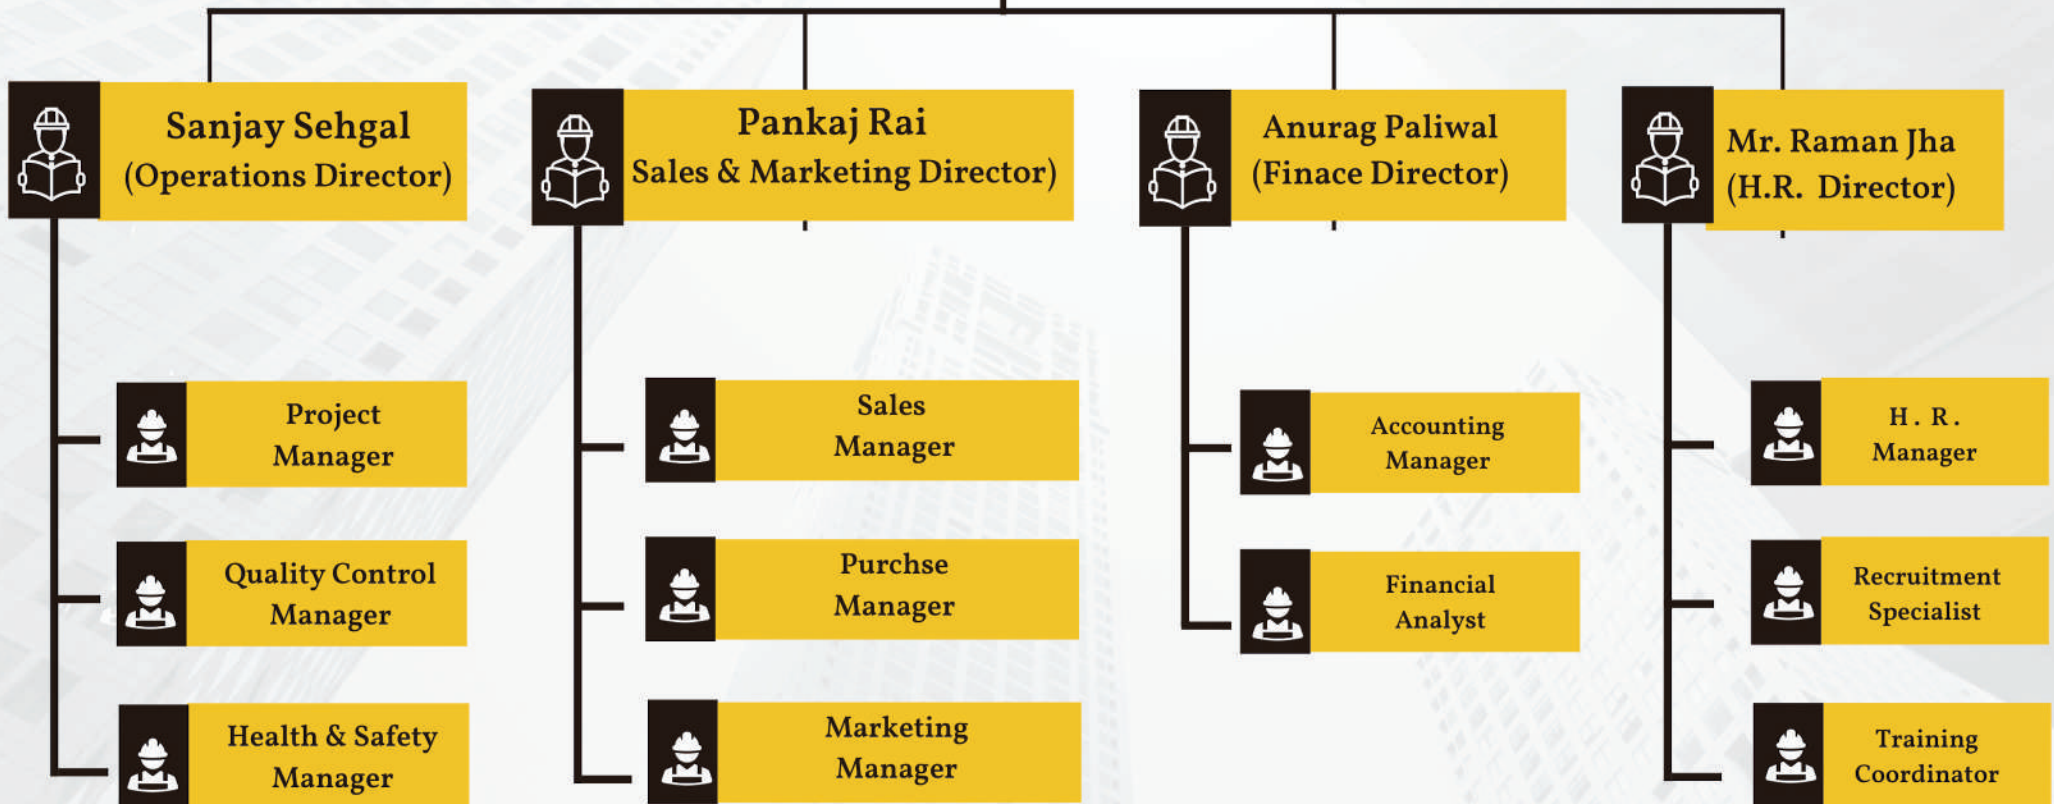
Sanjay Sehgal
(Operations Director)

Project Manager

Quality Control Manager

Health & Safety Manager

Pankaj Rai
Sales & Marketing Director)

Sales Manager

Purchse Manager

Marketing Manager

Anurag Paliwal
(Finace Director)

Accounting Manager

Financial Analyst

Mr. Raman Jha
(H.R. Director)

H. R. Manager

Recruitment Specialist

Training Coordinator